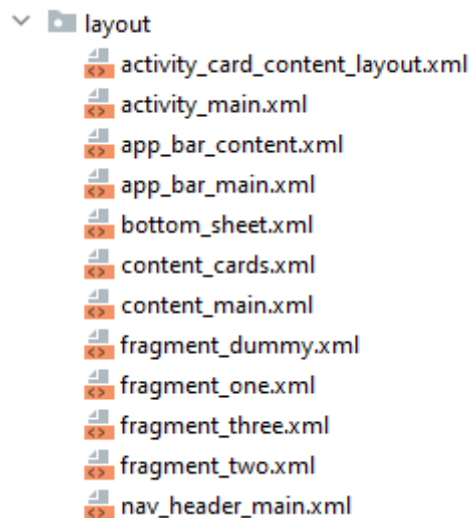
layout
activity_card_content_layout.xml
activity_main.xml
app_bar_content.xml
app_bar_main.xml
bottom_sheet.xml
content_cards.xml
content_main.xml
fragment_dummy.xml
fragment_one.xml
fragment_three.xml
fragment_two.xml
nav_header_main.xml